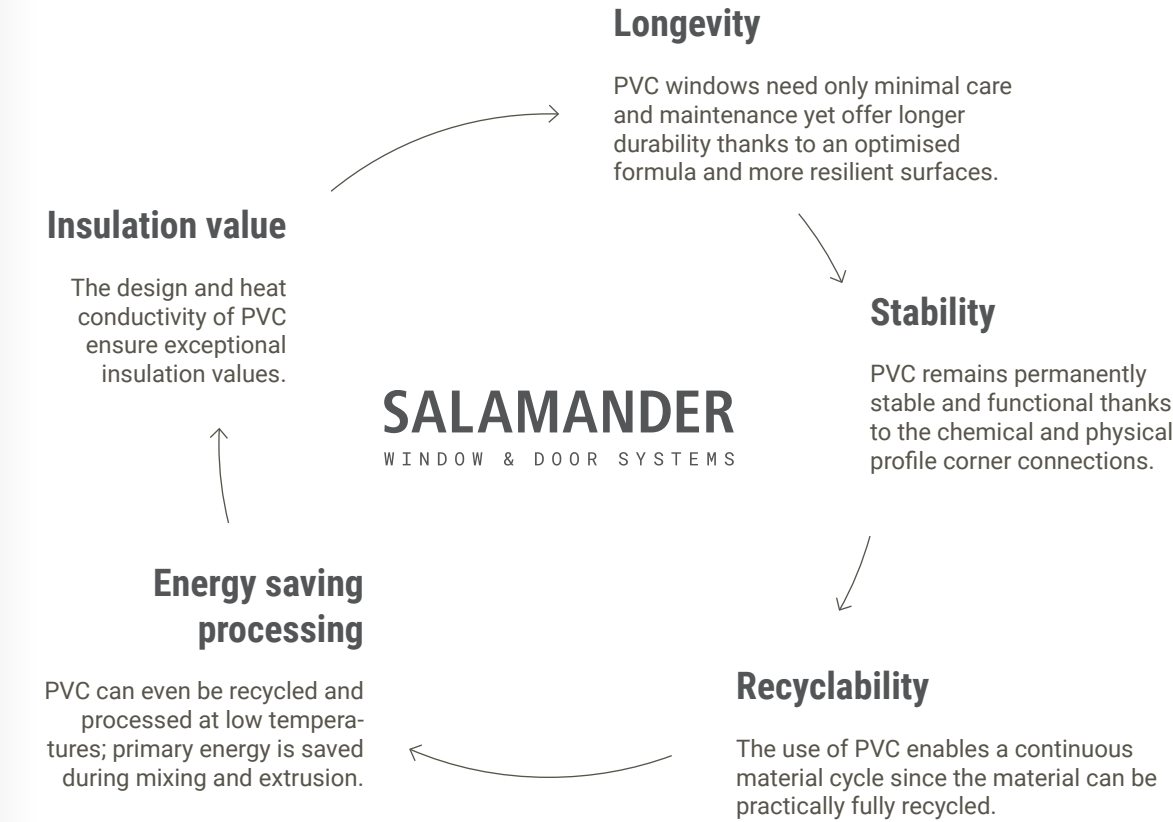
Longevity

PVC windows need only minimal care and maintenance yet offer longer durability thanks to an optimised formula and more resilient surfaces.

Stability

PVC remains permanently stable and functional thanks to the chemical and physical profile corner connections.

Recyclability

The use of PVC enables a continuous material cycle since the material can be practically fully recycled.

Energy saving processing

PVC can even be recycled and processed at low temperatures; primary energy is saved during mixing and extrusion.

Insulation value

The design and heat conductivity of PVC ensure exceptional insulation values.

SALAMANDER
WINDOW & DOOR SYSTEMS